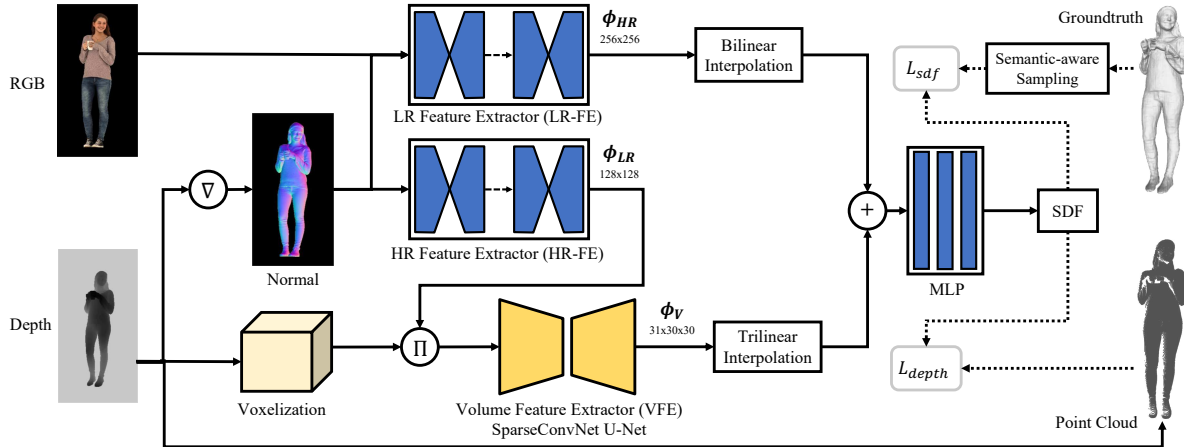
Groundtruth

RGB

$\phi_{HR}$
256x256

Bilinear Interpolation

$L_{sdf}$

Semantic-aware Sampling

LR Feature Extractor (LR-FE)

$\phi_{LR}$
128x128

$\nabla$

$+$

SDF

Normal

HR Feature Extractor (HR-FE)

MLP

Depth

$\Pi$

$\phi_V$
31x30x30

Trilinear Interpolation

$L_{depth}$

Voxelization

Volume Feature Extractor (VFE)
SparseConvNet U-Net

Point Cloud